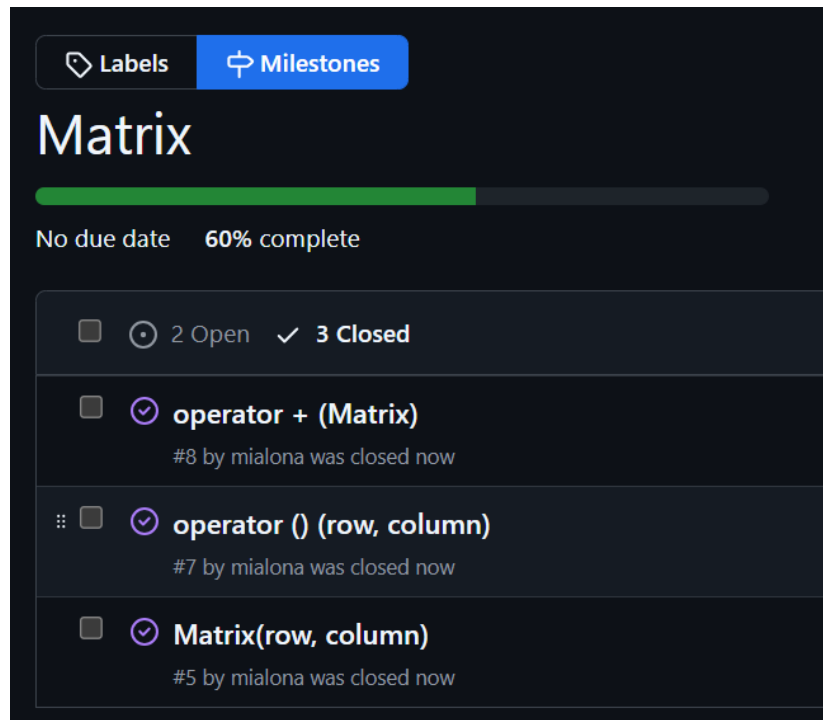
Labels Milestones

Matrix

No due date 60% complete

2 Open 3 Closed

operator + (Matrix)
#8 by mialona was closed now

operator () (row, column)
#7 by mialona was closed now

Matrix(row, column)
#5 by mialona was closed now